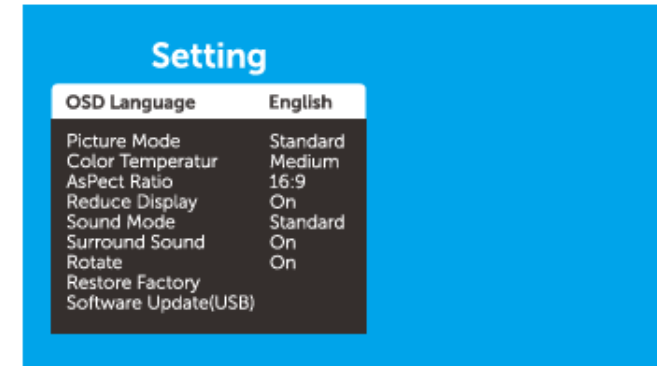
Setting

| | |
|---|---|
| OSD Language | English |
| Picture Mode | Standard |
| Color Temperatur | Medium |
| AsPect Ratio | 16:9 |
| Reduce Display | On |
| Sound Mode | Standard |
| Surround Sound | On |
| Rotate | On |
| Restore Factory | |
| Software Update(USB) | |